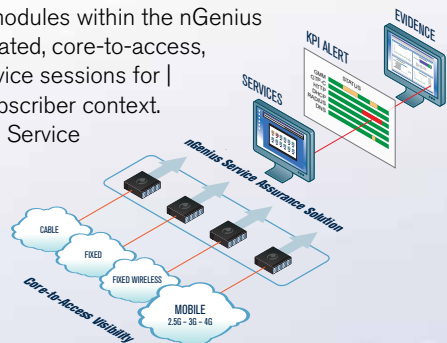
nodules within the nGenius
ated, core-to-access,
vice sessions for |
oscriber context.
Service

EVIDENCE
KPI ALERT
STATUS
GMM
GTP-C
HTTP
SIP
RADIUS
DNS
SERVICES
nGenius Service Assurance Solution
CABLE
FIXED
FIXED WIRELESS
MOBILE
2.5G – 3G – 4G
Core-to-Access Visibility